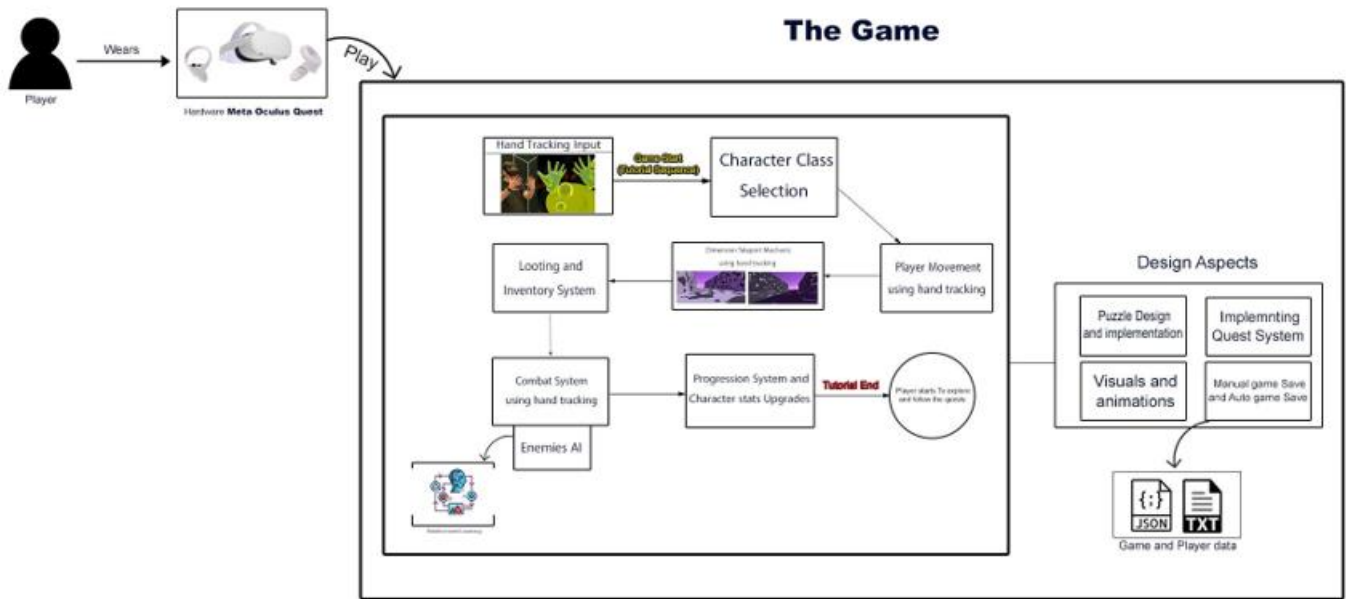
Player

Wears

Hardware Meta Oculus Quest

Play

The Game

Hand Tracking Input

Game Start (Tutorial Sequence)

Character Class Selection

Dimension Teleport Machanic using hand tracking

Player Movement using hand tracking

Looting and Inventory System

Combat System using hand tracking

Progression System and Character stats Upgrades

Tutorial End

Player starts To explore and follow the quests

Enemies AI

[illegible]

Design Aspects

Puzzle Design and implementation

Implemnting Quest System

Visuals and animations

Manual game Save and Auto game Save

{;} JSON

TXT

Game and Player data